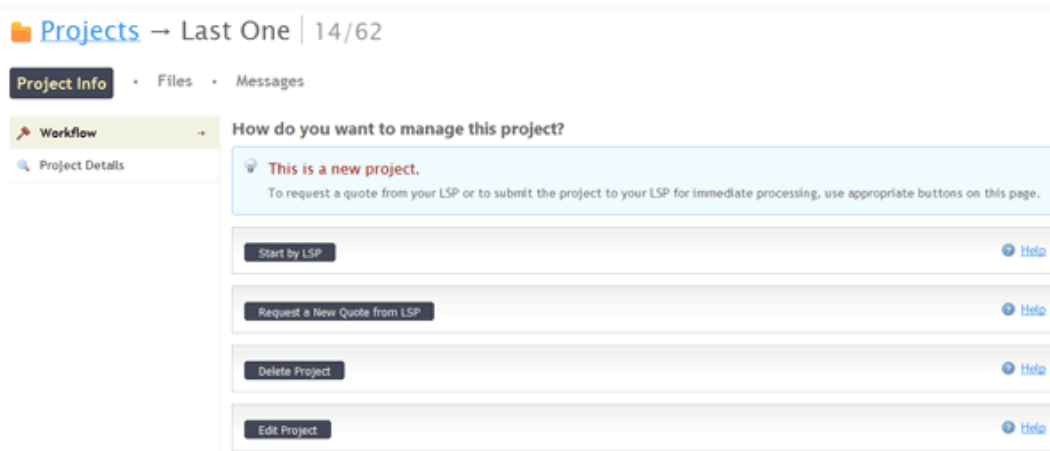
Projects → Last One | 14/62

Project Info • Files • Messages

Workflow →

Project Details

How do you want to manage this project?

This is a new project.
To request a quote from your LSP or to submit the project to your LSP for immediate processing, use appropriate buttons on this page.

Start by LSP

Help

Request a New Quote from LSP

Help

Delete Project

Help

Edit Project

Help